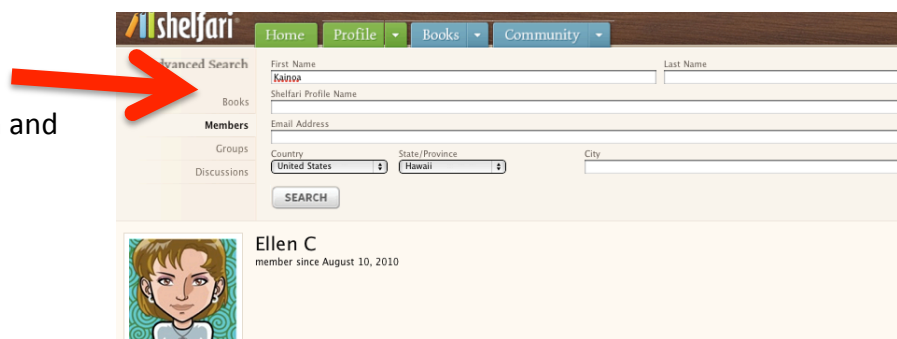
and

shelfari

Home Profile Books Community

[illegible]dvanced Search

Books
Members
Groups
Discussions

First Name
Kainoa
Last Name
Shelfari Profile Name
Email Address
Country
United States
State/Province
Hawaii
City
SEARCH

Ellen C
member since August 10, 2010